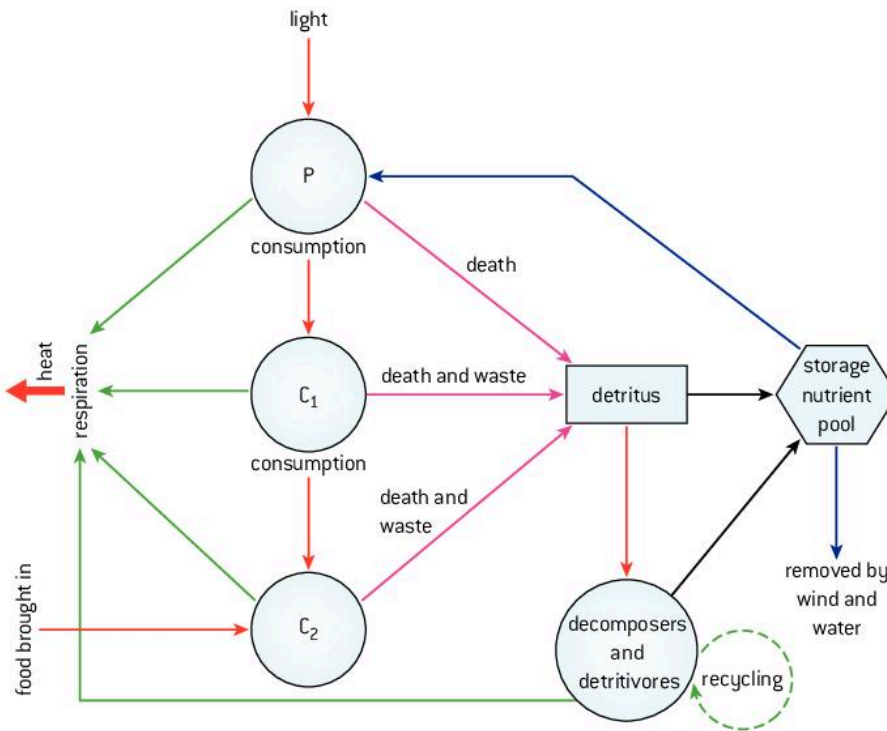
light

P

consumption

death

heat

respiration

$C_1$

death and waste

detritus

storage nutrient pool

consumption

death and waste

food brought in

$C_2$

decomposers and detritivores

recycling

removed by wind and water